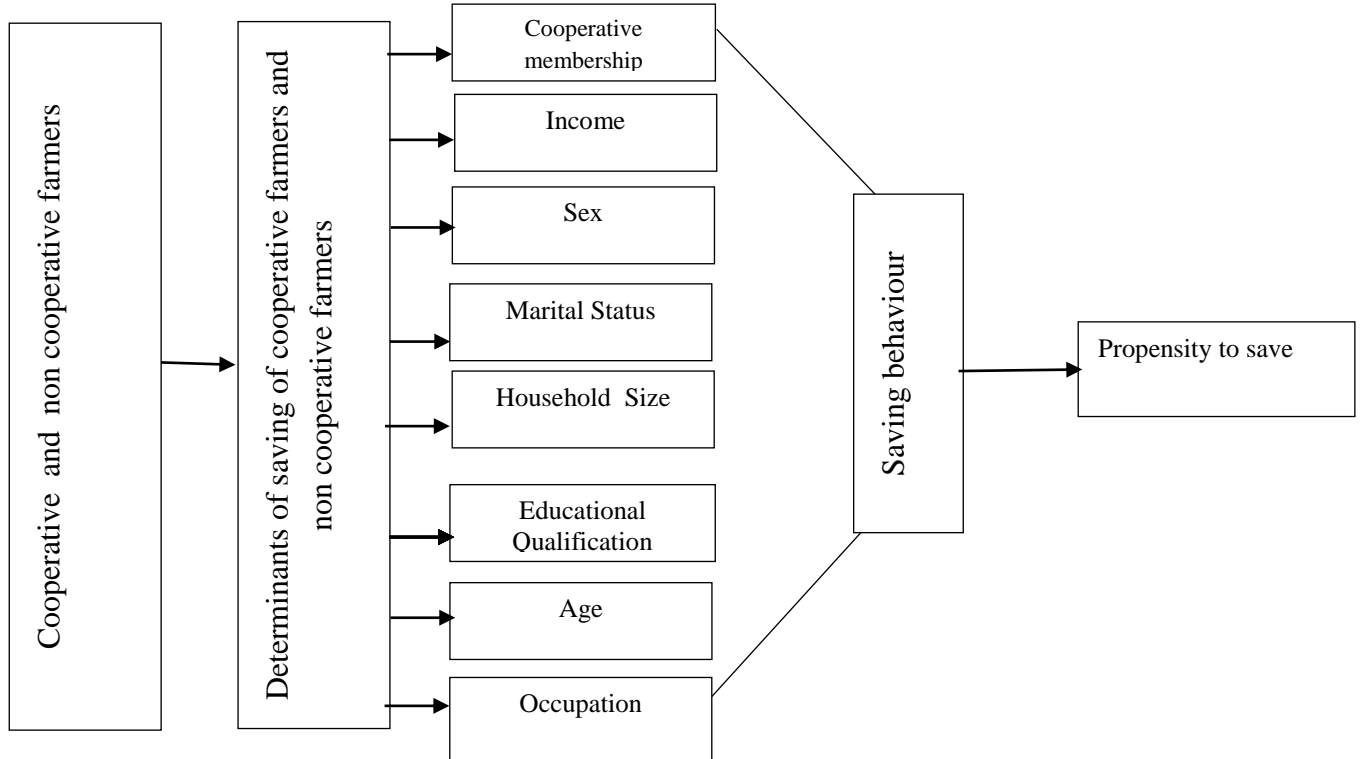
Cooperative and non cooperative farmers

Determinants of saving of cooperative farmers and non cooperative farmers

Cooperative membership

Income

Sex

Marital Status

Household Size

Educational Qualification

Age

Occupation

Saving behaviour

Propensity to save